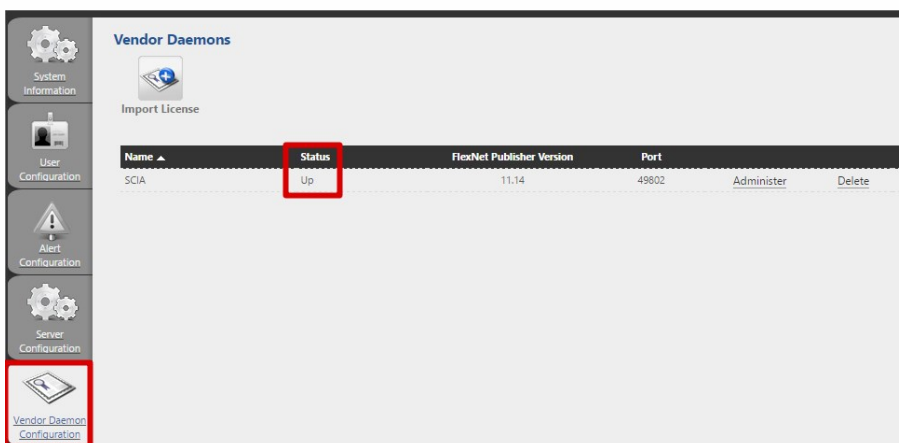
System Information

User Configuration

Alert Configuration

Server Configuration

Vendor Daemon Configuration

Vendor Daemons

Import License

| Name ▲ | Status | FlexNet Publisher Version | Port | | |
|---|---|---|---|---|---|
| SCIA | Up | 11.14 | 49802 | Administer | Delete |